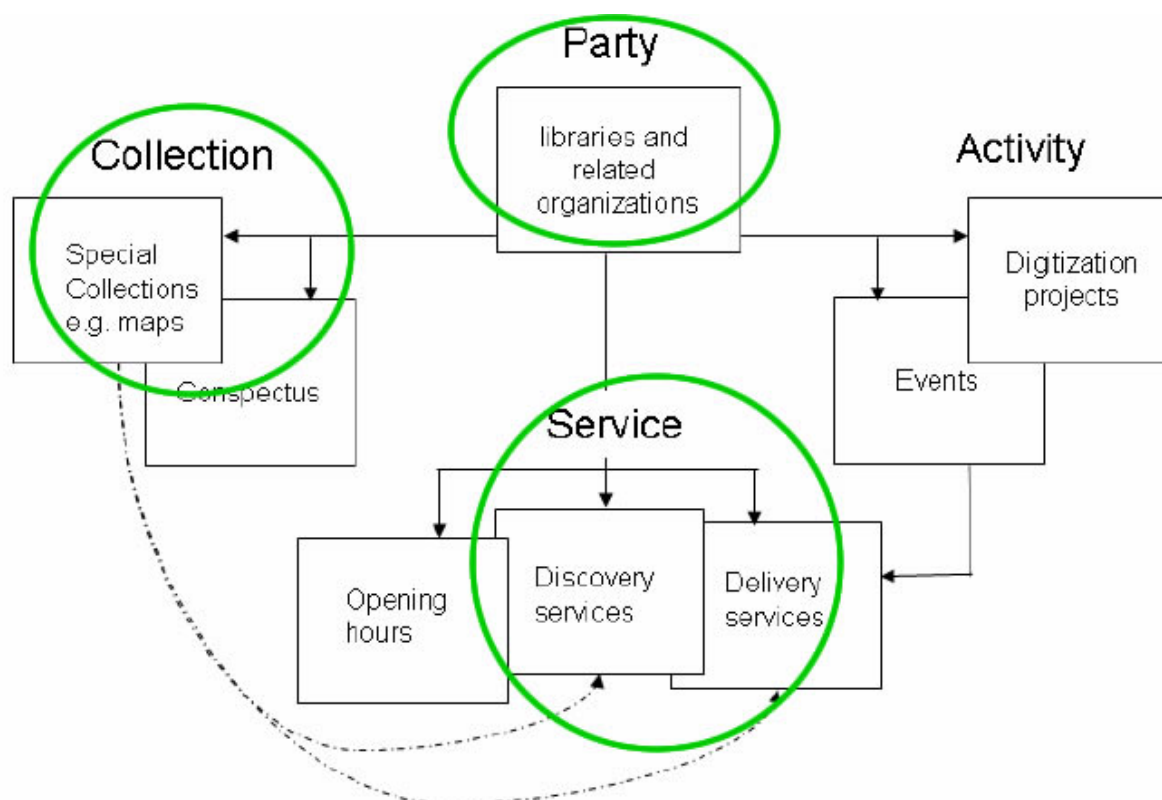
Party

libraries and related organizations

Collection

Special Collections e.g. maps

Conspectus

Activity

Digitization projects

Events

Service

Opening hours

Discovery services

Delivery services